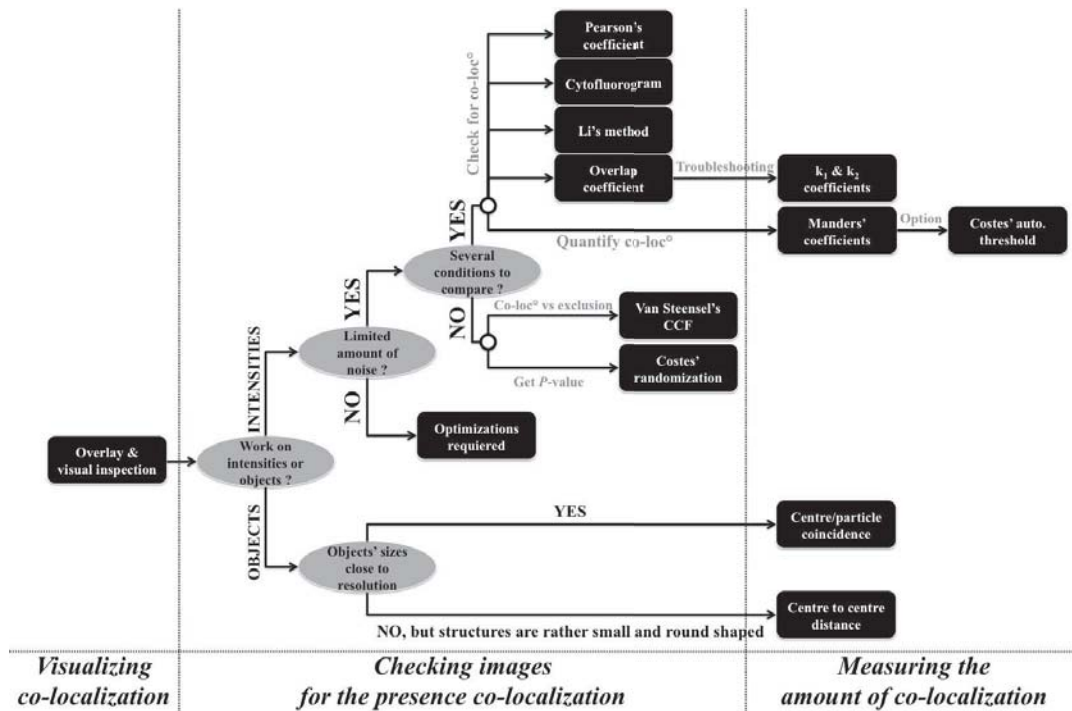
Overlay & visual inspection

Work on intensities or objects ?

INTENSITIES

OBJECTS

Limited amount of noise ?

YES

NO

Optimizations required

Several conditions to compare ?

YES

NO

Check for co-loc°

Pearson's coefficient

Cytofluorogram

Li's method

Overlap coefficient

Troubleshooting

$k_1$ & $k_2$ coefficients

Quantify co-loc°

Manders' coefficients

Option

Costes' auto. threshold

Co-loc° vs exclusion

Van Steensel's CCF

Get $P$-value

Costes' randomization

Objects' sizes close to resolution

YES

Centre/particle coincidence

NO, but structures are rather small and round shaped

Centre to centre distance

Visualizing co-localization

Checking images for the presence co-localization

Measuring the amount of co-localization